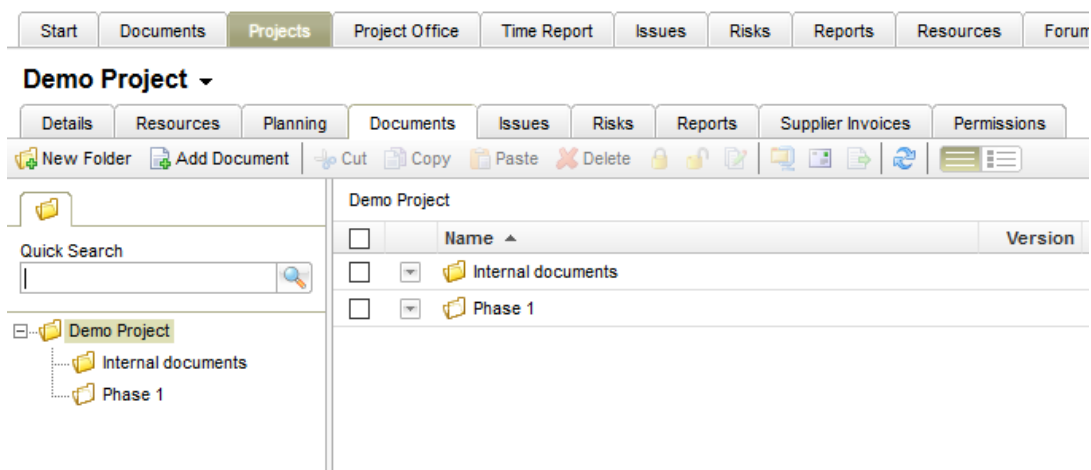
Start | Documents | Projects | Project Office | Time Report | Issues | Risks | Reports | Resources | Forum

Demo Project

Details | Resources | Planning | Documents | Issues | Risks | Reports | Supplier Invoices | Permissions

New Folder | Add Document | Cut | Copy | Paste | Delete

Quick Search

Demo Project
Internal documents
Phase 1

Demo Project

| | | Name ▲ | Version |
|---|---|---|---|
| | | Internal documents | |
| | | Phase 1 | |